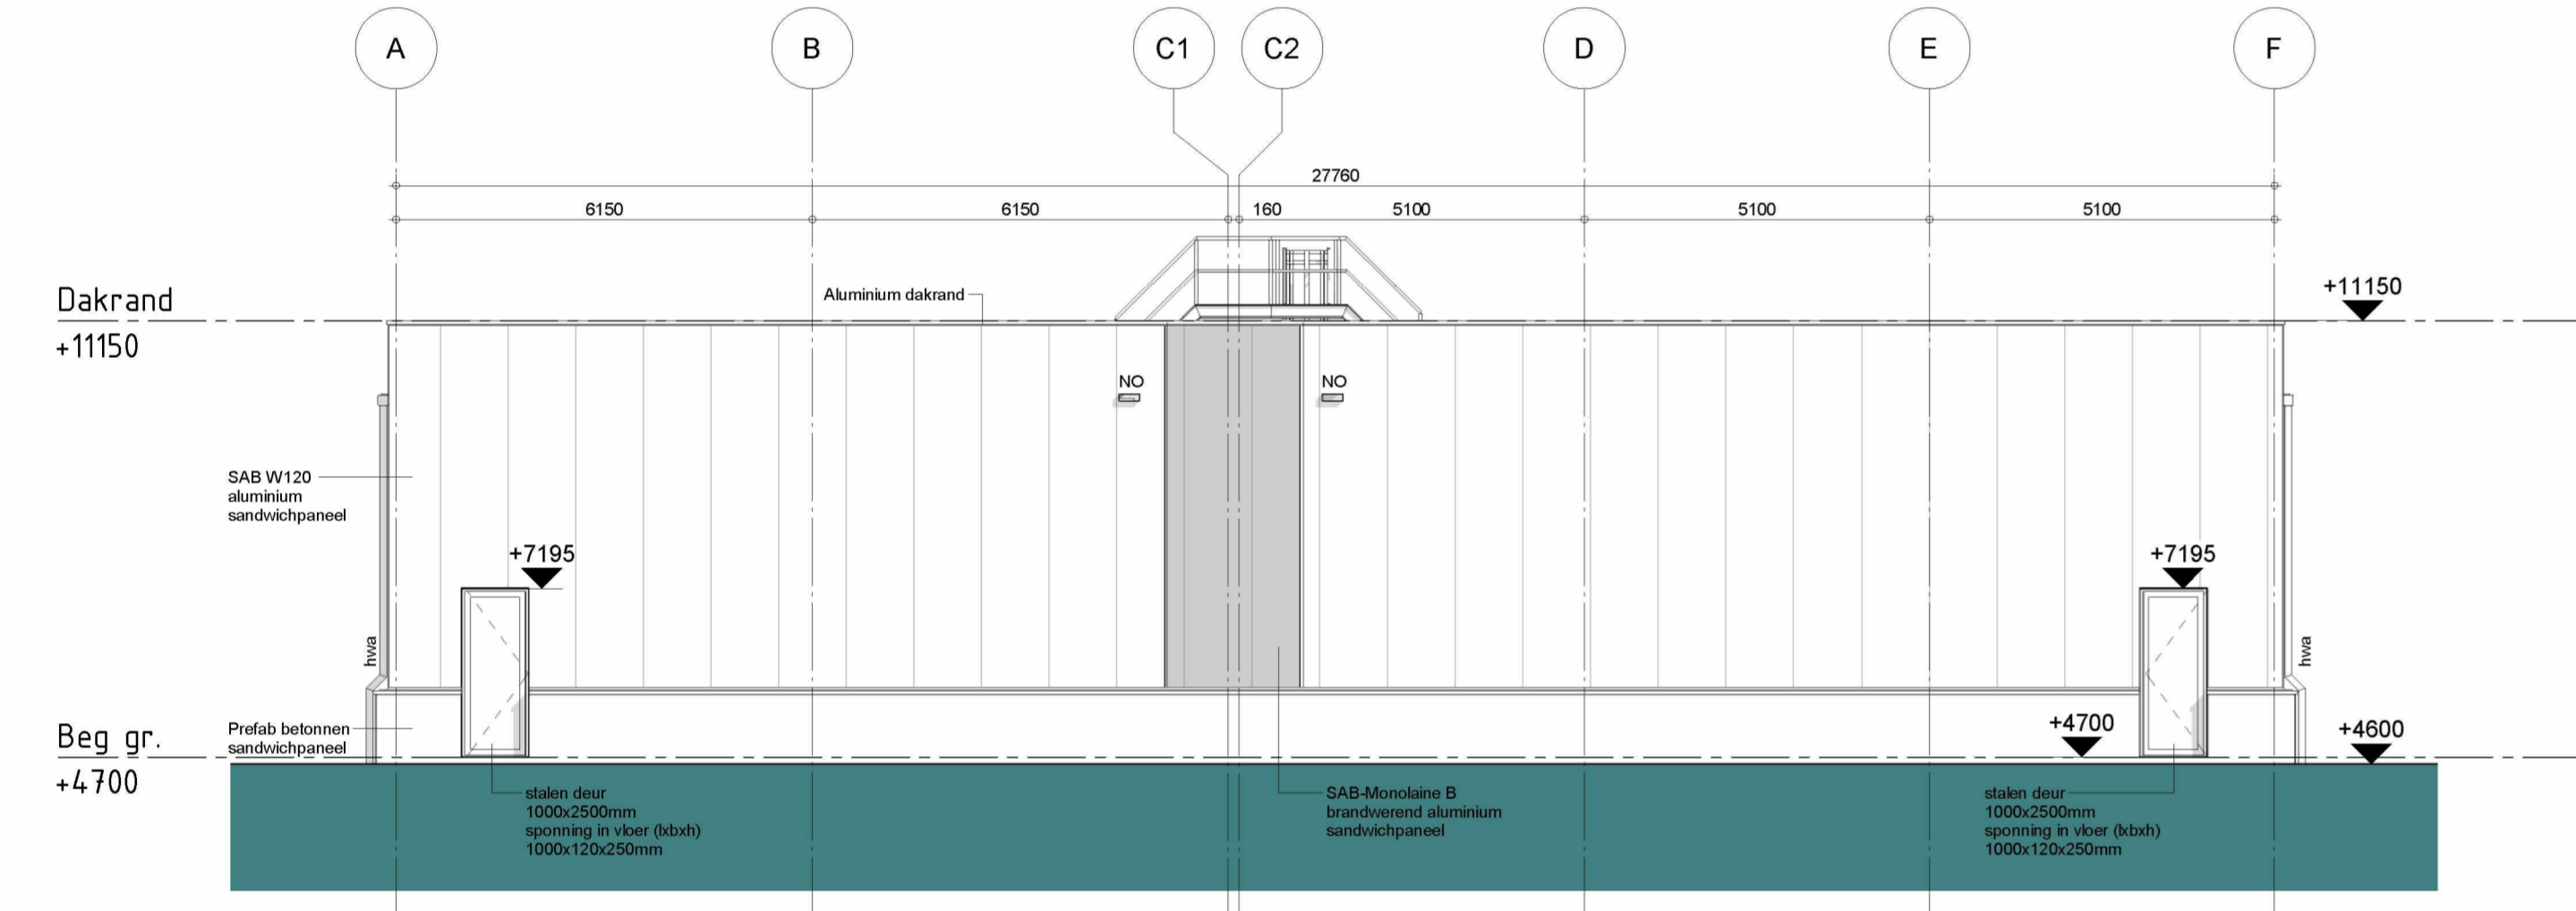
A B C1 C2 D E F

27760

6150 6150 160 5100 5100 5100

Dakrand
+11150

Aluminium dakrand

+11150

NO NO

SAB W120
aluminium
sandwichpaneel

+7195

+7195

hwa

hwa

Prefab betonnen
sandwichpaneel

Beg gr.
+4700

+4700

+4600

stalen deur
1000x2500mm
sponning in vloer (lxbxh)
1000x120x250mm

SAB-Monolaine B
brandwerend aluminium
sandwichpaneel

stalen deur
1000x2500mm
sponning in vloer (lxbxh)
1000x120x250mm